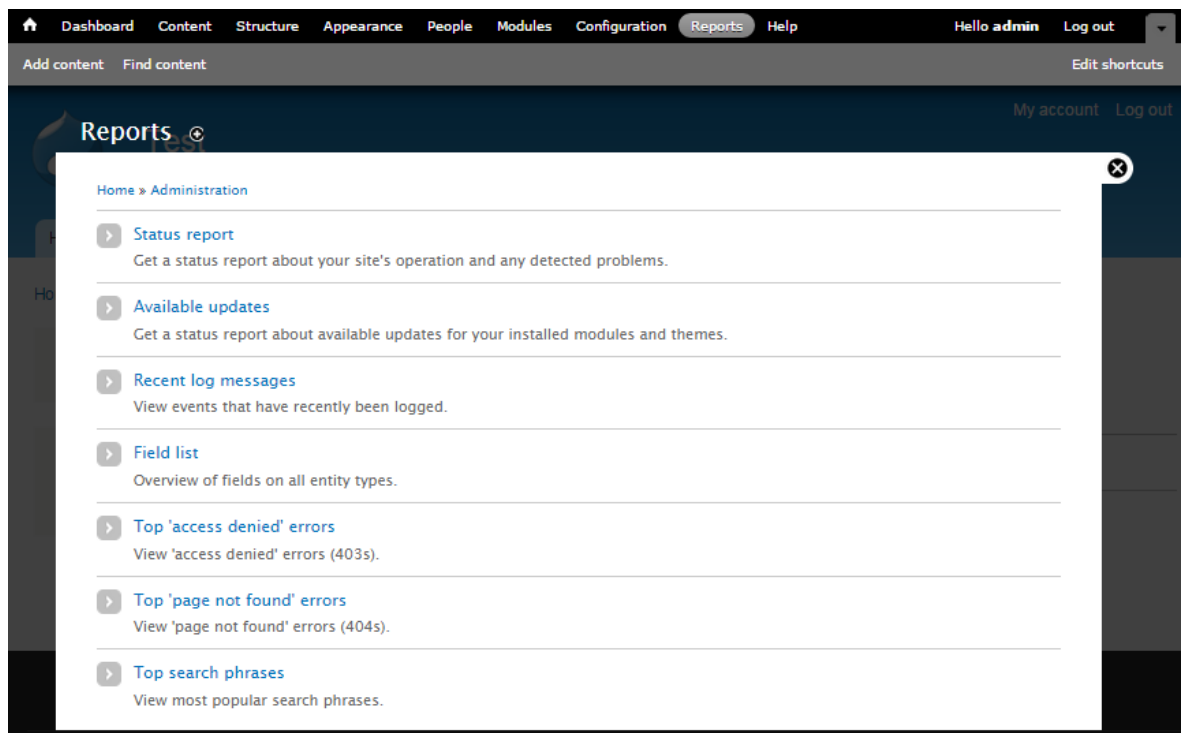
Dashboard Content Structure Appearance People Modules Configuration Reports Help Hello admin Log out

Add content Find content Edit shortcuts

My account Log out

Reports

Home » Administration

Status report
Get a status report about your site's operation and any detected problems.

Available updates
Get a status report about available updates for your installed modules and themes.

Recent log messages
View events that have recently been logged.

Field list
Overview of fields on all entity types.

Top 'access denied' errors
View 'access denied' errors (403s).

Top 'page not found' errors
View 'page not found' errors (404s).

Top search phrases
View most popular search phrases.